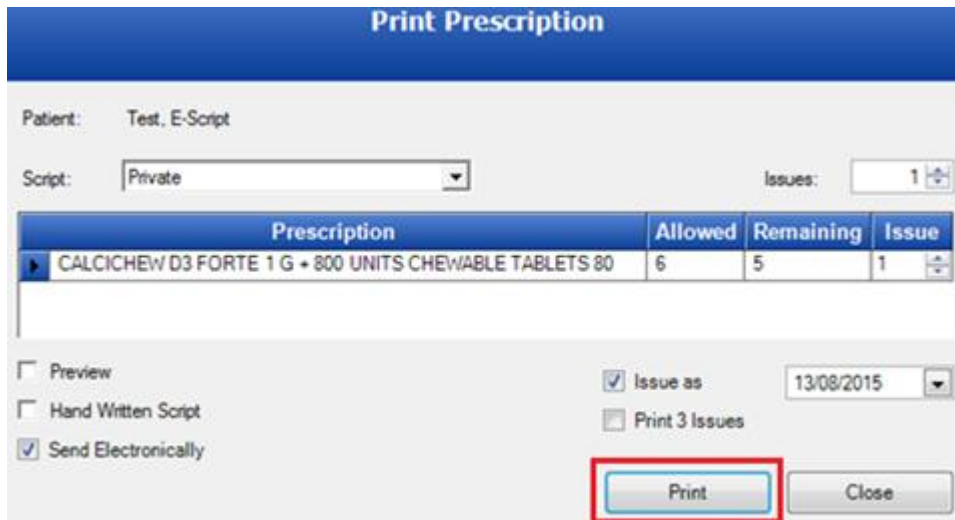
Print Prescription

Patient: Test, E-Script

Script: Private

Issues: 1

| Prescription | Allowed | Remaining | Issue |
|---|---|---|---|
| CALCICHEW D3 FORTE 1 G + 800 UNITS CHEWABLE TABLETS 80 | 6 | 5 | 1 |

Preview

Hand Written Script

Send Electronically

Issue as 13/08/2015

Print 3 Issues

Print

Close